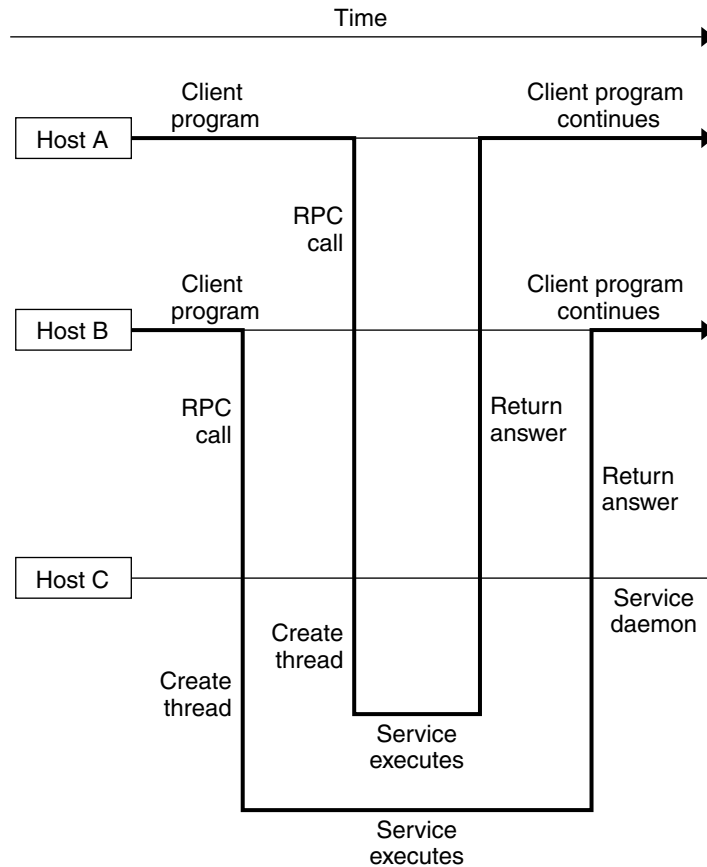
Time

Host A

Client program

Client program continues

RPC call

Host B

Client program

Client program continues

RPC call

Return answer

Return answer

Host C

Service daemon

Create thread

Create thread

Service executes

Service executes